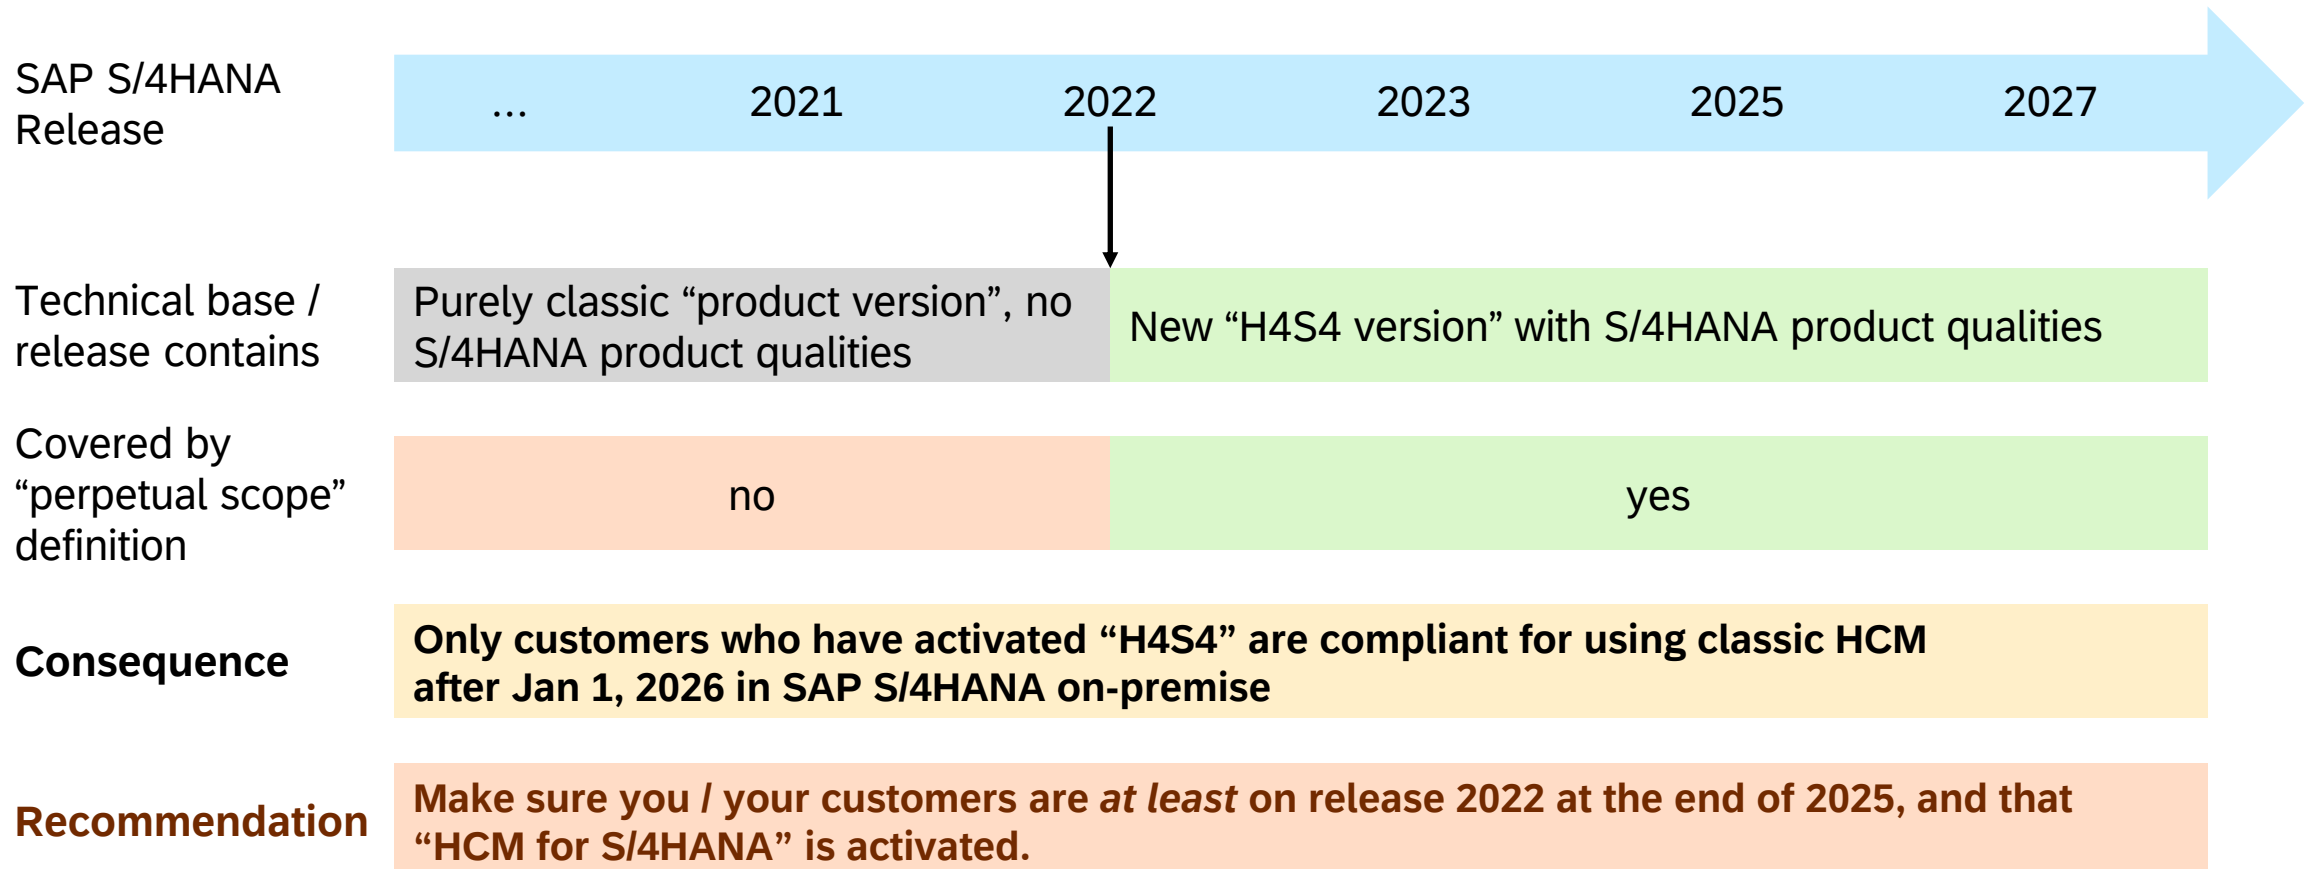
SAP S/4HANA Release

... 2021 2022 2023 2025 2027

Technical base / release contains

Purely classic “product version”, no S/4HANA product qualities

New “H4S4 version” with S/4HANA product qualities

Covered by “perpetual scope” definition

no

yes

**Consequence**

**Only customers who have activated “H4S4” are compliant for using classic HCM after Jan 1, 2026 in SAP S/4HANA on-premise**

**Recommendation**

**Make sure you / your customers are *at least* on release 2022 at the end of 2025, and that “HCM for S/4HANA” is activated.**